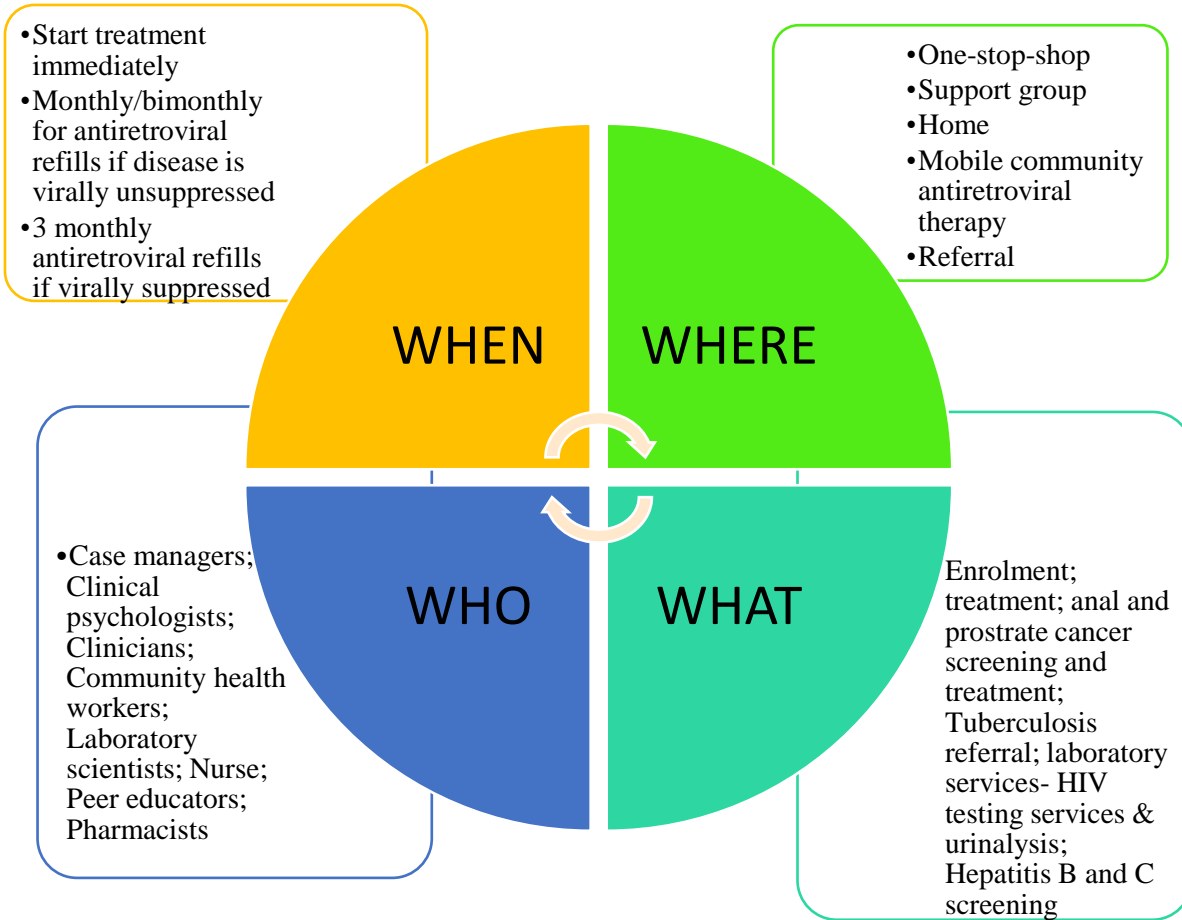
•Start treatment immediately
•Monthly/bimonthly for antiretroviral refills if disease is virally unsuppressed
•3 monthly antiretroviral refills if virally suppressed

•One-stop-shop
•Support group
•Home
•Mobile community antiretroviral therapy
•Referral

WHEN

WHERE

WHO

WHAT

•Case managers; Clinical psychologists; Clinicians; Community health workers; Laboratory scientists; Nurse; Peer educators; Pharmacists

Enrolment; treatment; anal and prostrate cancer screening and treatment; Tuberculosis referral; laboratory services- HIV testing services & urinalysis; Hepatitis B and C screening